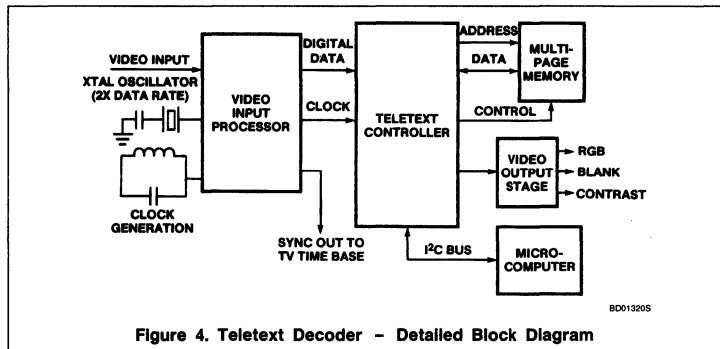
VIDEO INPUT

XTAL OSCILLATOR (2X DATA RATE)

CLOCK GENERATION

VIDEO INPUT PROCESSOR

DIGITAL DATA

CLOCK

SYNC OUT TO TV TIME BASE

TELETEXT CONTROLLER

ADDRESS

DATA

CONTROL

MULTI-PAGE MEMORY

VIDEO OUTPUT STAGE

RGB

BLANK

CONTRAST

$I^2C$ BUS

MICRO-COMPUTER

BD01320S

Figure 4. Teletext Decoder – Detailed Block Diagram